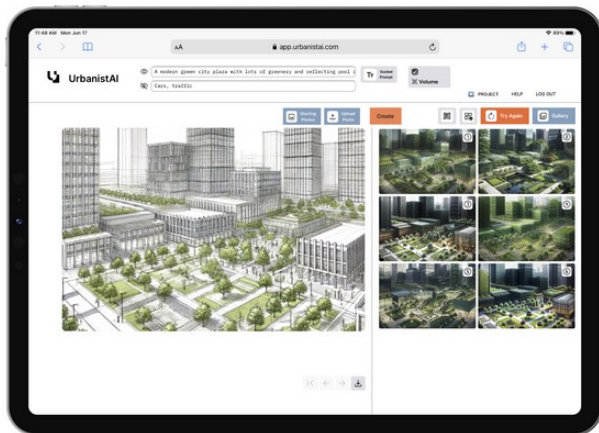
11:48 AM Mon Jun 17

89%

AA

app.urbanistai.com

UrbanistAI

A modern green city plaza with lots of greenery and collecting pool i

Cars, traffic

Tr Guided Prompt

Volume

PROJECT

HELP

LOG OUT

Starting Photo

Upload Photo

Create

Try Again

Gallery